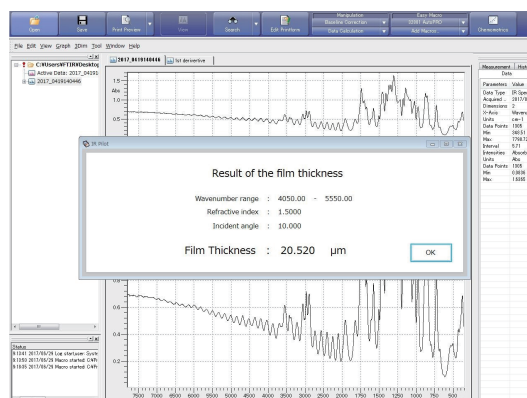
Open Save Print Preview View Search Edit Functions

Manipulation
Baseline Correction
Data Calculation

Easy Macro
0001 AutoPRO
Add Macro...

Characteristics

File Edit View Graph 2Dim Tool Window Help

C:\Users\FTIR\Desktop
Active Data: 2017_04191
2017_04191404

2017_0419140446 1st derivative

Abs
1.0
0.5
1.5
0.6
0.4
0.2

7500 7000 6500 6000 5500 5000 4500 4000 3500 3000 2500 2000 1750 1500 1250 1000 750 500

IR Pilot

Result of the film thickness

Wavenumber range : 4050.00 - 5550.00
Refractive index : 1.5000
Incident angle : 10.000

Film Thickness : 20.520 μm

OK

Status
9:10:41 2017/06/29 Log startup: Syste
9:10:50 2017/06/29 Macro started: C:\Pr
9:10:05 2017/06/29 Macro started: C:\Pr

Measurement Hist
Data

| Parameters | Value |
|---|---|
| Data Type | IR Spe |
| Acquired ... | 2017/0 |
| Dimensions | 2 |
| X-Axis | Wavenu |
| Units | cm-1 |
| Data Points | 1905 |
| Min | 350.51 |
| Max | 7798.7 |
| Interval | 3.71 |
| Intensities | Absorb |
| Units | Abs |
| Data Points | 1905 |
| Min | 0.0636 |
| Max | 1.8556 |